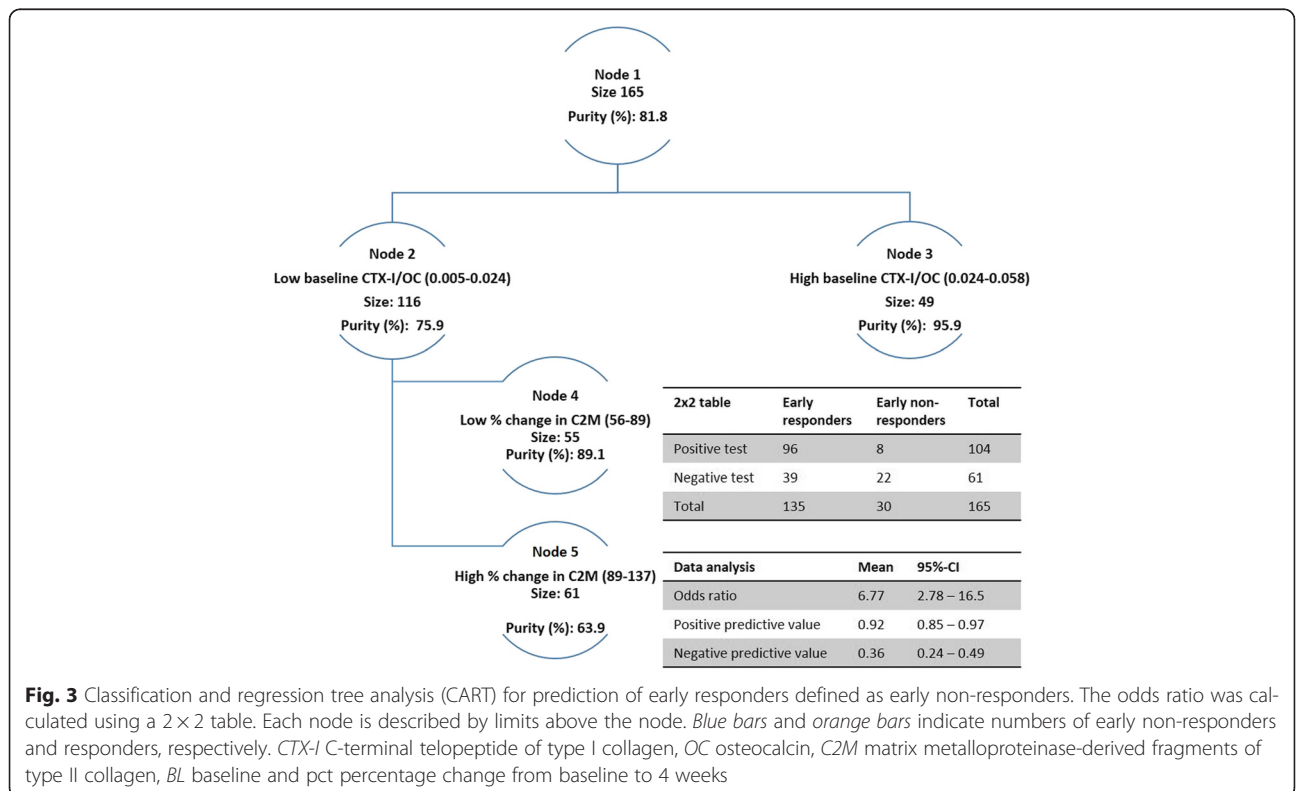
Node 1
Size 165
Purity (%): 81.8

Node 2
Low baseline CTX-I/OC (0.005-0.024)
Size: 116
Purity (%): 75.9

Node 3
High baseline CTX-I/OC (0.024-0.058)
Size: 49
Purity (%): 95.9

Node 4
Low % change in C2M (56-89)
Size: 55
Purity (%): 89.1

Node 5
High % change in C2M (89-137)
Size: 61
Purity (%): 63.9

| 2x2 table | Early responders | Early non-responders | Total |
|---|---|---|---|
| Positive test | 96 | 8 | 104 |
| Negative test | 39 | 22 | 61 |
| Total | 135 | 30 | 165 |

| Data analysis | Mean | 95%-CI |
|---|---|---|
| Odds ratio | 6.77 | 2.78 – 16.5 |
| Positive predictive value | 0.92 | 0.85 – 0.97 |
| Negative predictive value | 0.36 | 0.24 – 0.49 |

**Fig. 3** Classification and regression tree analysis (CART) for prediction of early responders defined as early non-responders. The odds ratio was calculated using a $2 \times 2$ table. Each node is described by limits above the node. *Blue bars* and *orange bars* indicate numbers of early non-responders and responders, respectively. *CTX-I* C-terminal telopeptide of type I collagen, *OC* osteocalcin, *C2M* matrix metalloproteinase-derived fragments of type II collagen, *BL* baseline and pct percentage change from baseline to 4 weeks